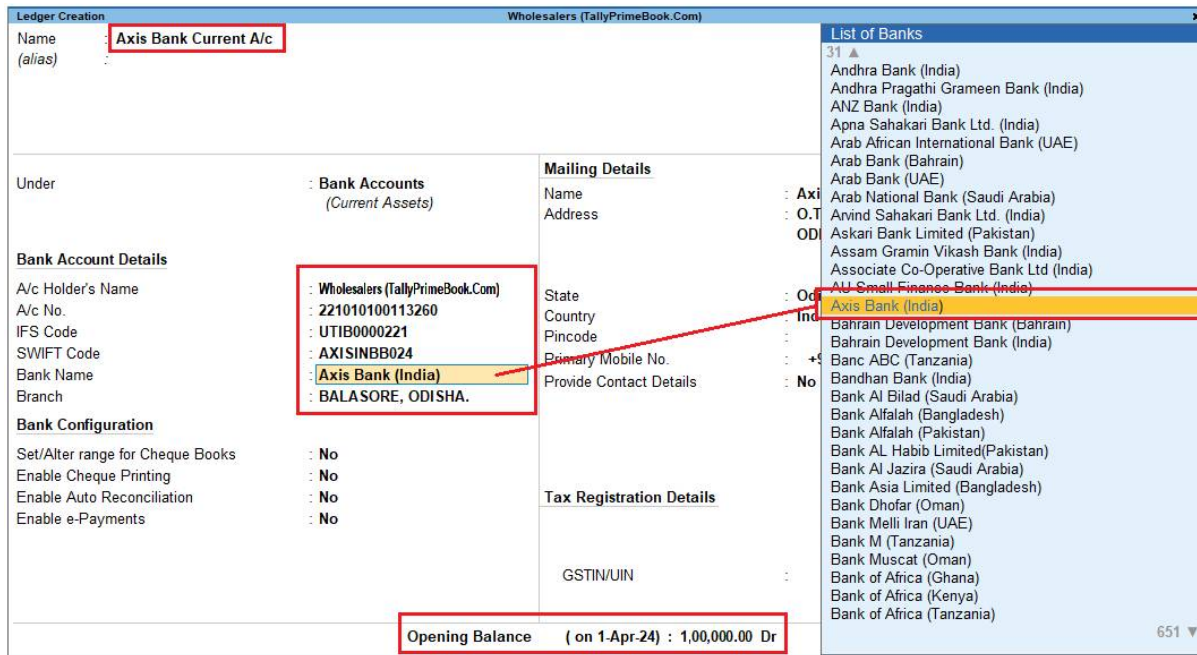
Ledger Creation
Wholesalers (TallyPrimeBook.Com)

Name : Axis Bank Current A/c
(alias) :

Under : Bank Accounts
(Current Assets)

Bank Account Details

A/c Holder's Name : Wholesalers (TallyPrimeBook.Com)
A/c No. : 221010100113260
IFS Code : UTIB0000221
SWIFT Code : AXISINBB024
Bank Name : Axis Bank (India)
Branch : BALASORE, ODISHA.

Bank Configuration

Set/Alter range for Cheque Books : No
Enable Cheque Printing : No
Enable Auto Reconciliation : No
Enable e-Payments : No

Mailing Details
Name : Axi
Address : O.T
ODI

State : Od
Country : Ind
Pincode :
Primary Mobile No. : +9
Provide Contact Details : No

Tax Registration Details

GSTIN/UIN :

Opening Balance ( on 1-Apr-24) : 1,00,000.00 Dr

List of Banks
31 ▲
Andhra Bank (India)
Andhra Pragathi Grameen Bank (India)
ANZ Bank (India)
Apna Sahakari Bank Ltd. (India)
Arab African International Bank (UAE)
Arab Bank (Bahrain)
Arab Bank (UAE)
Arab National Bank (Saudi Arabia)
Arvind Sahakari Bank Ltd. (India)
Askari Bank Limited (Pakistan)
Assam Gramin Vikash Bank (India)
Associate Co-Operative Bank Ltd (India)
AU Small Finance Bank (India)
Axis Bank (India)
Bahrain Development Bank (Bahrain)
Bahrain Development Bank (India)
Banc ABC (Tanzania)
Bandhan Bank (India)
Bank Al Bilad (Saudi Arabia)
Bank Alfalah (Bangladesh)
Bank Alfalah (Pakistan)
Bank AL Habib Limited(Pakistan)
Bank Al Jazira (Saudi Arabia)
Bank Asia Limited (Bangladesh)
Bank Dhofar (Oman)
Bank Melli Iran (UAE)
Bank M (Tanzania)
Bank Muscat (Oman)
Bank of Africa (Ghana)
Bank of Africa (Kenya)
Bank of Africa (Tanzania)
651 ▼